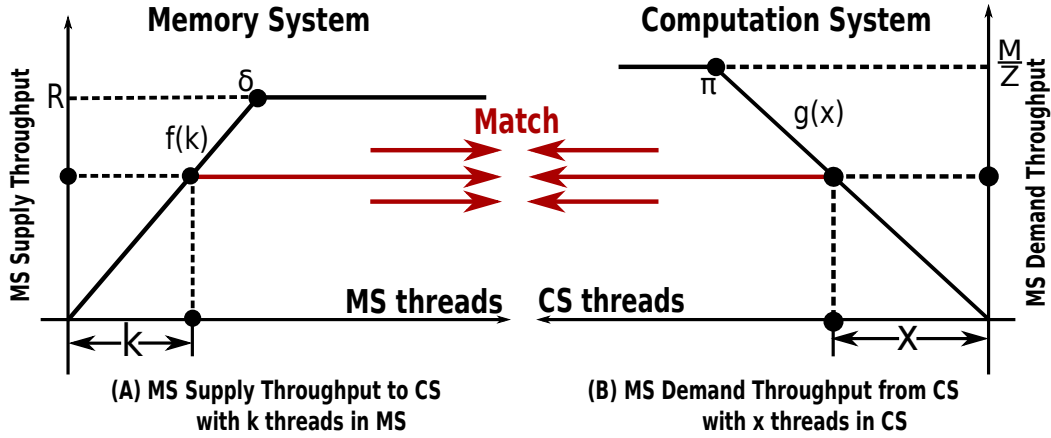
Memory System

Computation System

MS Supply Throughput

R

δ

f(k)

Match

π

g(x)

$\frac{M}{Z}$

MS Demand Throughput

MS threads

CS threads

k

x

(A) MS Supply Throughput to CS with k threads in MS

(B) MS Demand Throughput from CS with x threads in CS